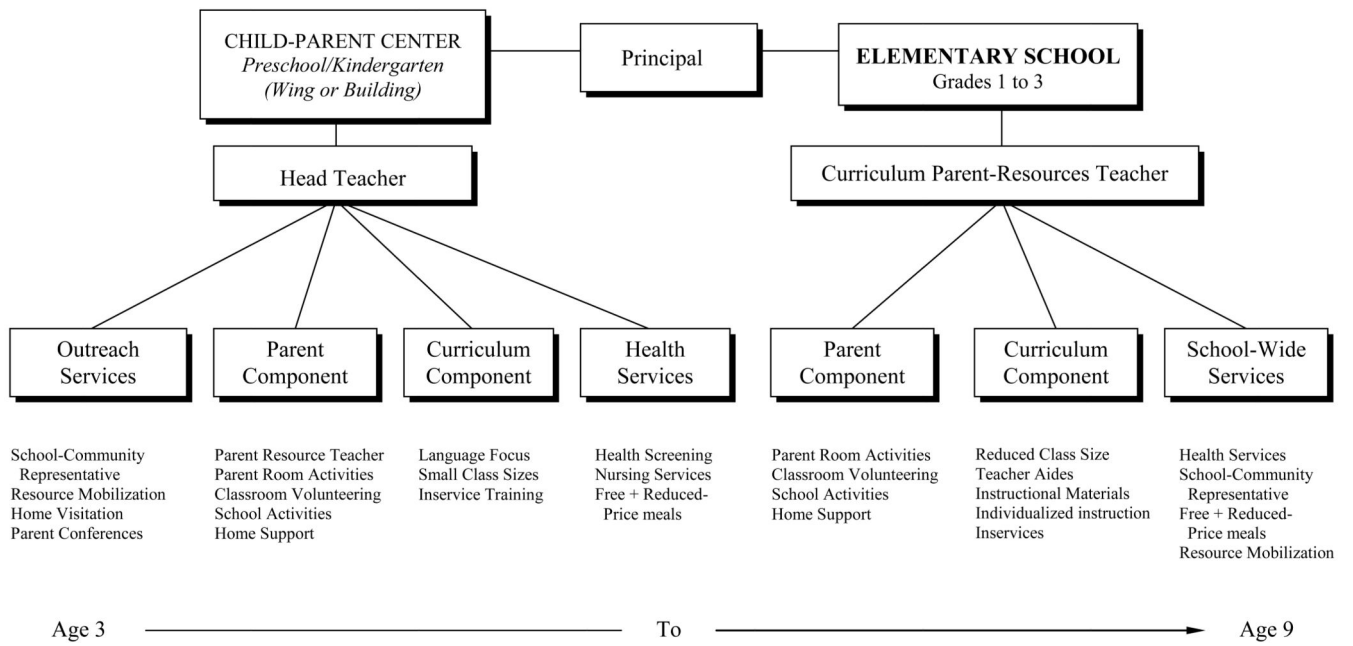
CHILD-PARENT CENTER
*Preschool/Kindergarten*
*(Wing or Building)*

Principal

**ELEMENTARY SCHOOL**
Grades 1 to 3

Head Teacher

Curriculum Parent-Resources Teacher

Outreach Services

Parent Component

Curriculum Component

Health Services

Parent Component

Curriculum Component

School-Wide Services

School-Community Representative
Resource Mobilization
Home Visitation
Parent Conferences

Parent Resource Teacher
Parent Room Activities
Classroom Volunteering
School Activities
Home Support

Language Focus
Small Class Sizes
Inservice Training

Health Screening
Nursing Services
Free + Reduced-Price meals

Parent Room Activities
Classroom Volunteering
School Activities
Home Support

Reduced Class Size
Teacher Aides
Instructional Materials
Individualized instruction
Inservices

Health Services
School-Community Representative
Free + Reduced-Price meals
Resource Mobilization

Age 3 To Age 9